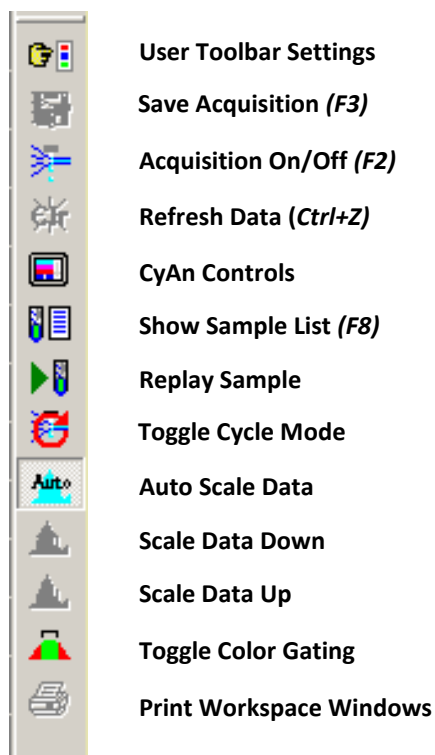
User Toolbar Settings
Save Acquisition *(F3)*
Acquisition On/Off *(F2)*
Refresh Data (*Ctrl+Z)*
CyAn Controls
Show Sample List *(F8)*
Replay Sample
Toggle Cycle Mode
Auto
Auto Scale Data
Scale Data Down
Scale Data Up
Toggle Color Gating
Print Workspace Windows